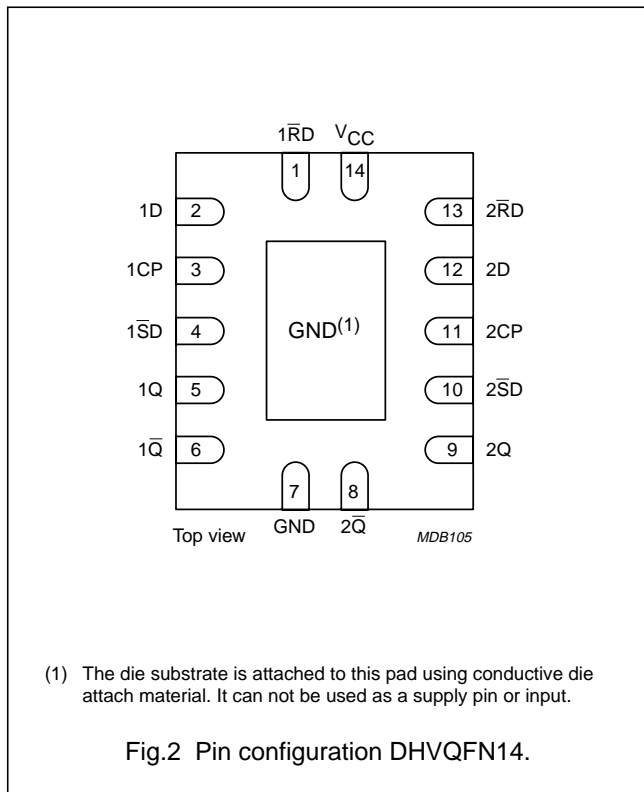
$1\overline{R}D$ $V_{CC}$

1 14

1D 2

1CP 3

$1\overline{S}D$ 4

1Q 5

$1\overline{Q}$ 6

13 $2\overline{R}D$

12 2D

11 2CP

10 $2\overline{S}D$

9 2Q

GND$^{(1)}$

7 8

Top view GND $2\overline{Q}$ MDB105

(1) The die substrate is attached to this pad using conductive die attach material. It can not be used as a supply pin or input.

Fig.2 Pin configuration DHVQFN14.